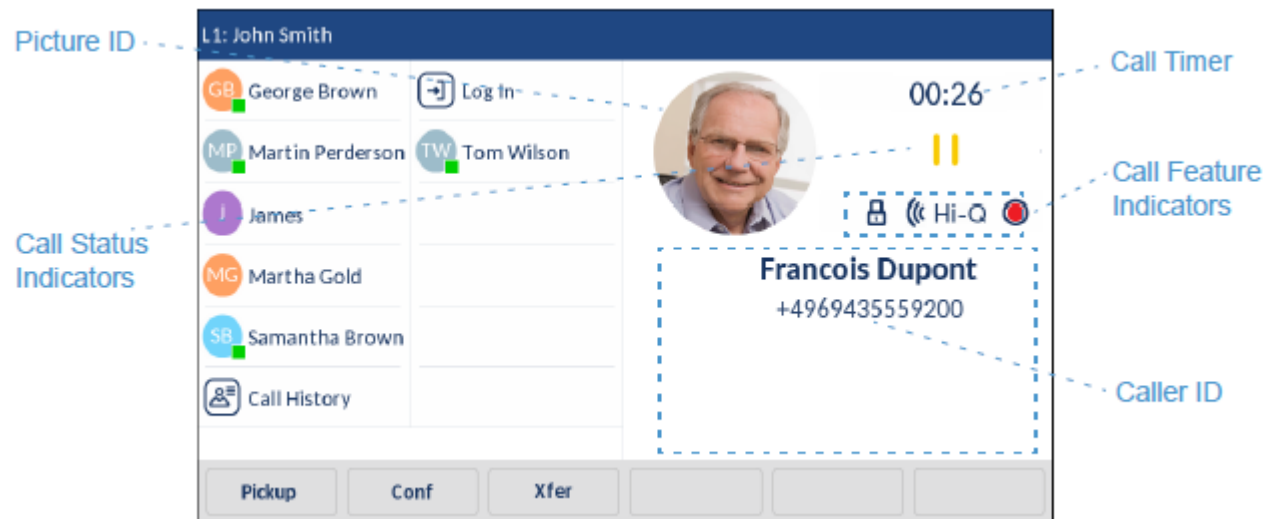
Picture ID

L1: John Smith

GB George Brown

Log In

MP Martin Perderson

TW Tom Wilson

J James

MG Martha Gold

SB Samantha Brown

Call History

00:26

Hi-Q

Francois Dupont
+4969435559200

Call Timer

Call Feature Indicators

Call Status Indicators

Caller ID

Pickup

Conf

Xfer